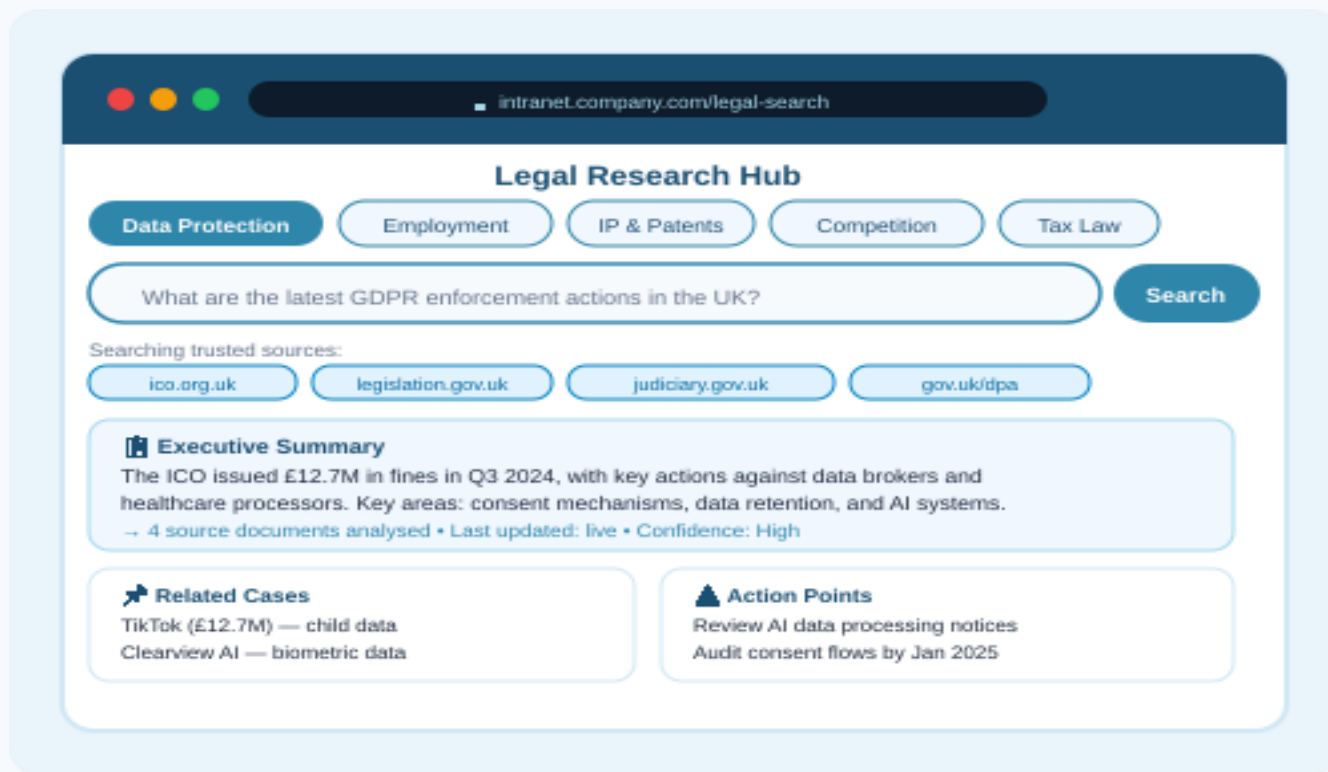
intranet.company.com/legal-search

Legal Research Hub

Data Protection
Employment
IP & Patents
Competition
Tax Law

What are the latest GDPR enforcement actions in the UK?
Search

Searching trusted sources:
ico.org.uk
legislation.gov.uk
judiciary.gov.uk
gov.uk/dpa

Executive Summary
The ICO issued £12.7M in fines in Q3 2024, with key actions against data brokers and healthcare processors. Key areas: consent mechanisms, data retention, and AI systems.
→ 4 source documents analysed • Last updated: live • Confidence: High

Related Cases
TikTok (£12.7M) — child data
Clearview AI — biometric data

Action Points
Review AI data processing notices
Audit consent flows by Jan 2025